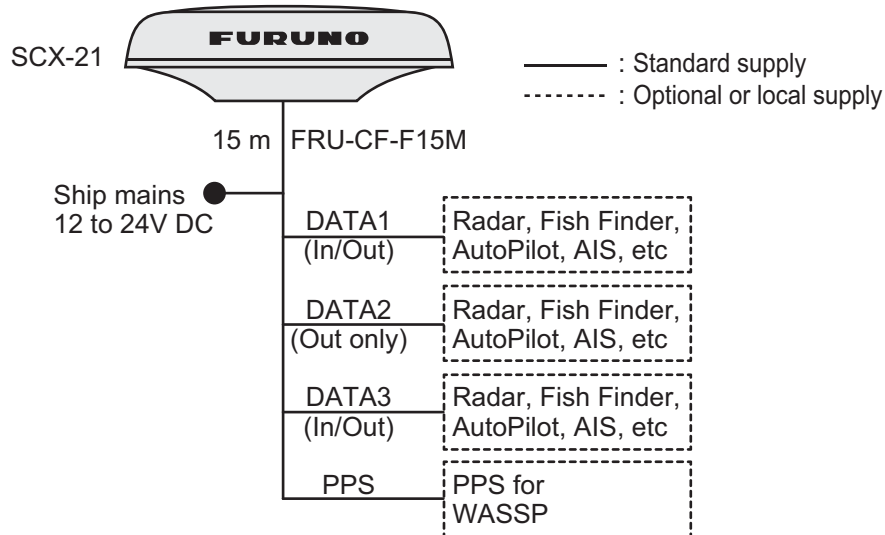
FURUNO

SCX-21

: Standard supply
: Optional or local supply

15 m FRU-CF-F15M

Ship mains 12 to 24V DC

DATA1 (In/Out)
Radar, Fish Finder, AutoPilot, AIS, etc

DATA2 (Out only)
Radar, Fish Finder, AutoPilot, AIS, etc

DATA3 (In/Out)
Radar, Fish Finder, AutoPilot, AIS, etc

PPS
PPS for WASSP